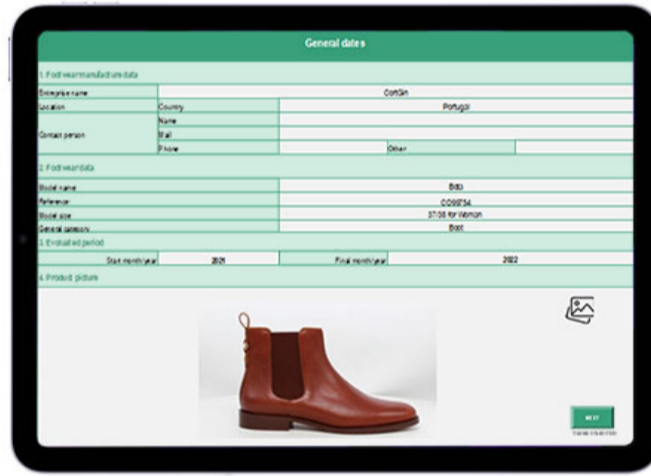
General dates

1. Footwear manufacturer data

| Enterprise name | | ComSin | |
|---|---|---|---|
| Location | Country | Portugal | |
| Contact person | Name | | |
| | Mail | | |
| | Phone | Other | |

2. Footwear data

| Model name | Bob |
|---|---|
| Reference | CO99754 |
| Model size | 37/38 for Women |
| General category | Boot |

3. Evaluated period

| Start month/year | 2021 | Final month/year | 2022 |
|---|---|---|---|

4. Product picture

NEXT
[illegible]